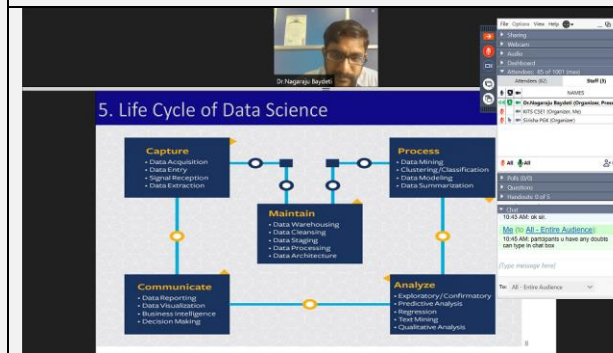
Dr.Nagaraju Baydeti

5. Life Cycle of Data Science

Capture
• Data Acquisition
• Data Entry
• Signal Reception
• Data Extraction

Process
• Data Mining
• Clustering/Classification
• Data Modelling
• Data Summarization

Maintain
• Data Warehousing
• Data Cleansing
• Data Staging
• Data Processing
• Data Architecture

Communicate
• Data Reporting
• Data Visualization
• Business Intelligence
• Decision Making

Analyze
• Exploratory/Confirmatory
• Predictive Analysis
• Regression
• Text Mining
• Qualitative Analysis

File Options View Help
Sharing
Webcam
Audio
Dashboard
Attendees: 85 of 1001 (max)
Attendees (82) Staff (3)
NAMES
Dr.Nagaraju Baydeti (Organizer, Prese
NITS-CSE1 (Organizer, Me)
Sirisha P06 (Organizer)
All All
Polls (0/0)
Questions
Handouts 0 of 5
Chat
10:43 AM: ok sir.
Me (to All - Entire Audience):
10:45 AM: participants u have any doubts can type in chat box
[Type message here]
To: All - Entire Audience